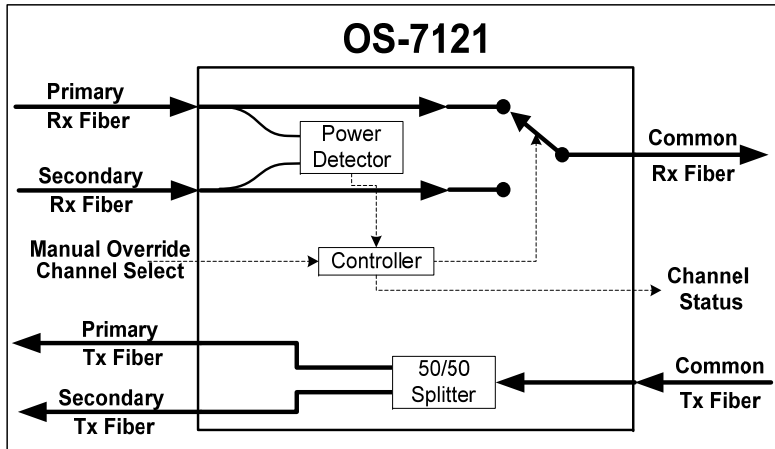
OS-7121

Primary
Rx Fiber

Power
Detector

Common
Rx Fiber

Secondary
Rx Fiber

Manual Override
Channel Select

Controller

Channel
Status

Primary
Tx Fiber

50/50
Splitter

Common
Tx Fiber

Secondary
Tx Fiber